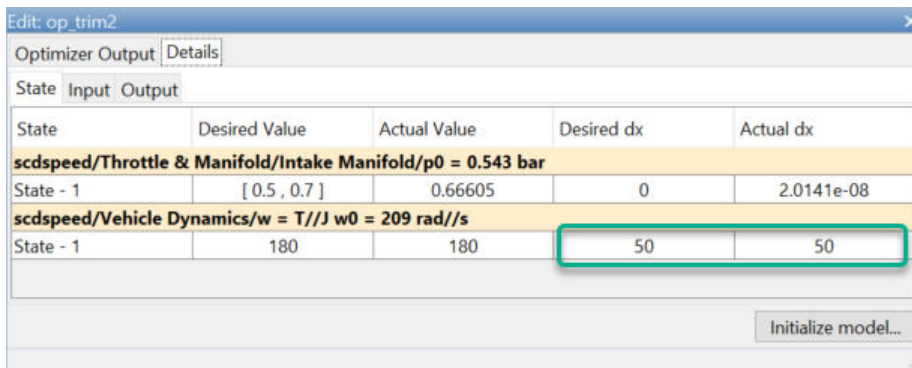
Edit: op_trim2

Optimizer Output | Details

State | Input | Output

| State | Desired Value | Actual Value | Desired dx | Actual dx |
|---|---|---|---|---|
| scdspeed/Throttle & Manifold/Intake Manifold/p0 = 0.543 bar | | | | |
| State - 1 | [ 0.5 , 0.7 ] | 0.66605 | 0 | 2.0141e-08 |
| scdspeed/Vehicle Dynamics/w = T//J w0 = 209 rad//s | | | | |
| State - 1 | 180 | 180 | 50 | 50 |

Initialize model...